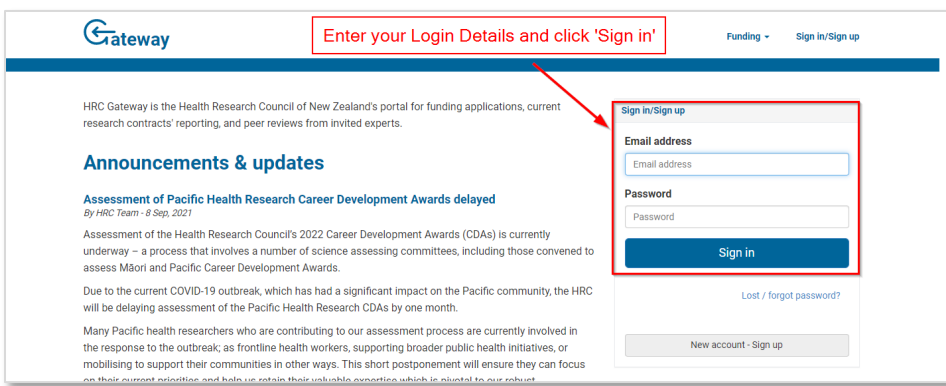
Gateway

Enter your Login Details and click 'Sign in'

Funding ▾ Sign in/Sign up

HRC Gateway is the Health Research Council of New Zealand's portal for funding applications, current research contracts' reporting, and peer reviews from invited experts.

Announcements & updates

Assessment of Pacific Health Research Career Development Awards delayed
By HRC Team - 8 Sep, 2021

Assessment of the Health Research Council's 2022 Career Development Awards (CDAs) is currently underway – a process that involves a number of science assessing committees, including those convened to assess Māori and Pacific Career Development Awards.

Due to the current COVID-19 outbreak, which has had a significant impact on the Pacific community, the HRC will be delaying assessment of the Pacific Health Research CDAs by one month.

Many Pacific health researchers who are contributing to our assessment process are currently involved in the response to the outbreak; as frontline health workers, supporting broader public health initiatives, or mobilising to support their communities in other ways. This short postponement will ensure they can focus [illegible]

Sign in/Sign up

Email address

Email address

Password

Password

Sign in

Lost / forgot password?

New account - Sign up